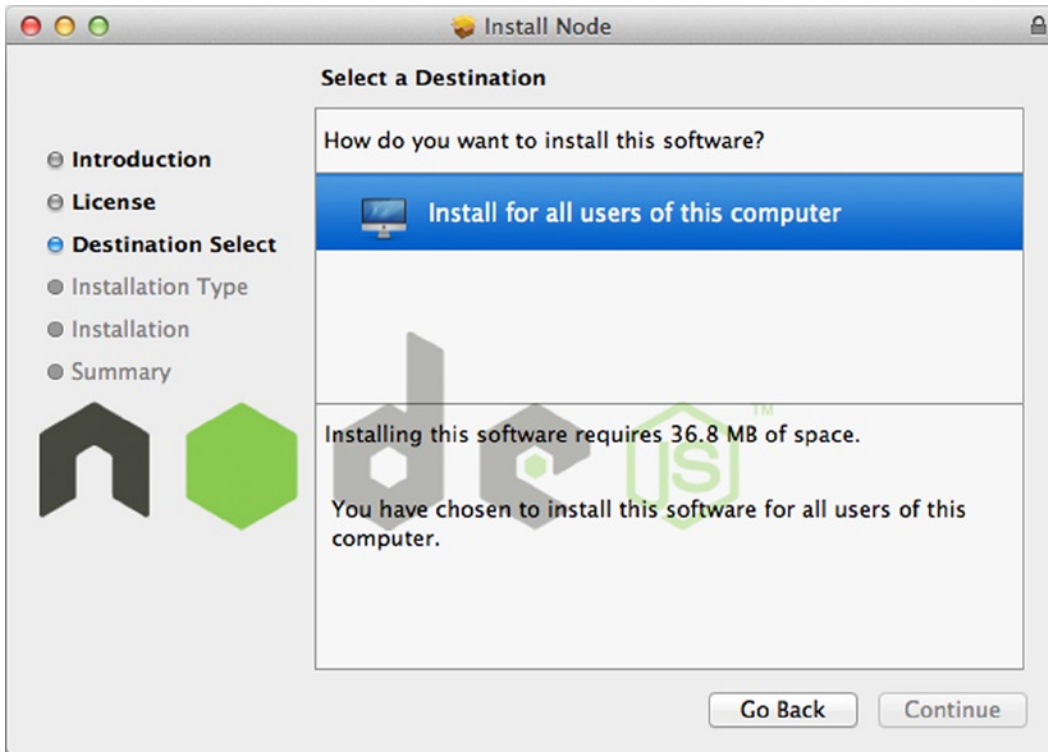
Install Node

Select a Destination

Introduction
License
Destination Select
Installation Type
Installation
Summary

How do you want to install this software?

Install for all users of this computer

node JS TM

Installing this software requires 36.8 MB of space.

You have chosen to install this software for all users of this computer.

Go Back
Continue